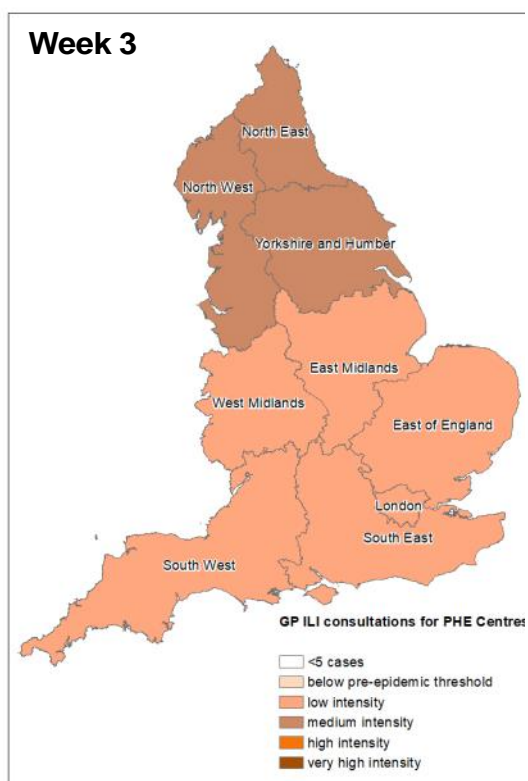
Week 3

North East

North West

Yorkshire and Humber

East Midlands

West Midlands

East of England

London

South East

South West

GP ILI consultations for PHE Centres

<5 cases
below pre-epidemic threshold
low intensity
medium intensity
high intensity
very high intensity